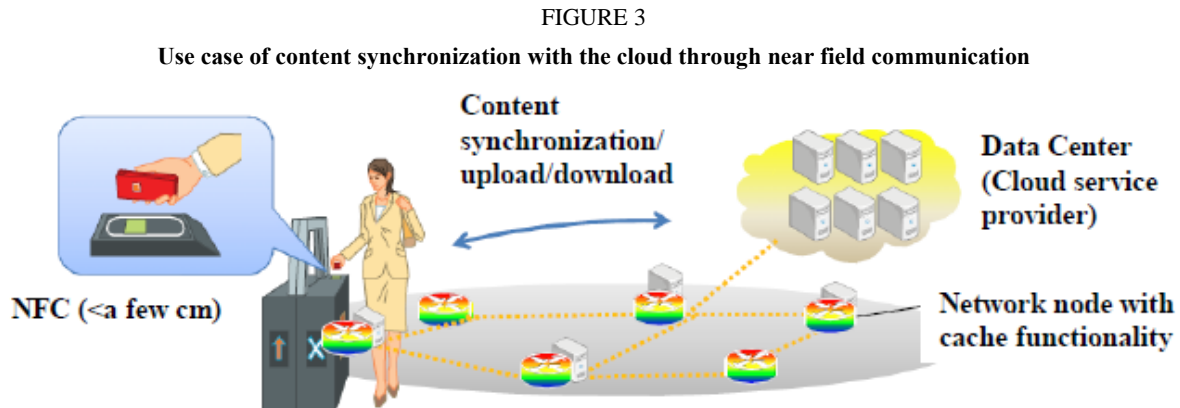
FIGURE 3

Use case of content synchronization with the cloud through near field communication

Content synchronization/ upload/download

Data Center (Cloud service provider)

NFC (<a few cm)

Network node with cache functionality